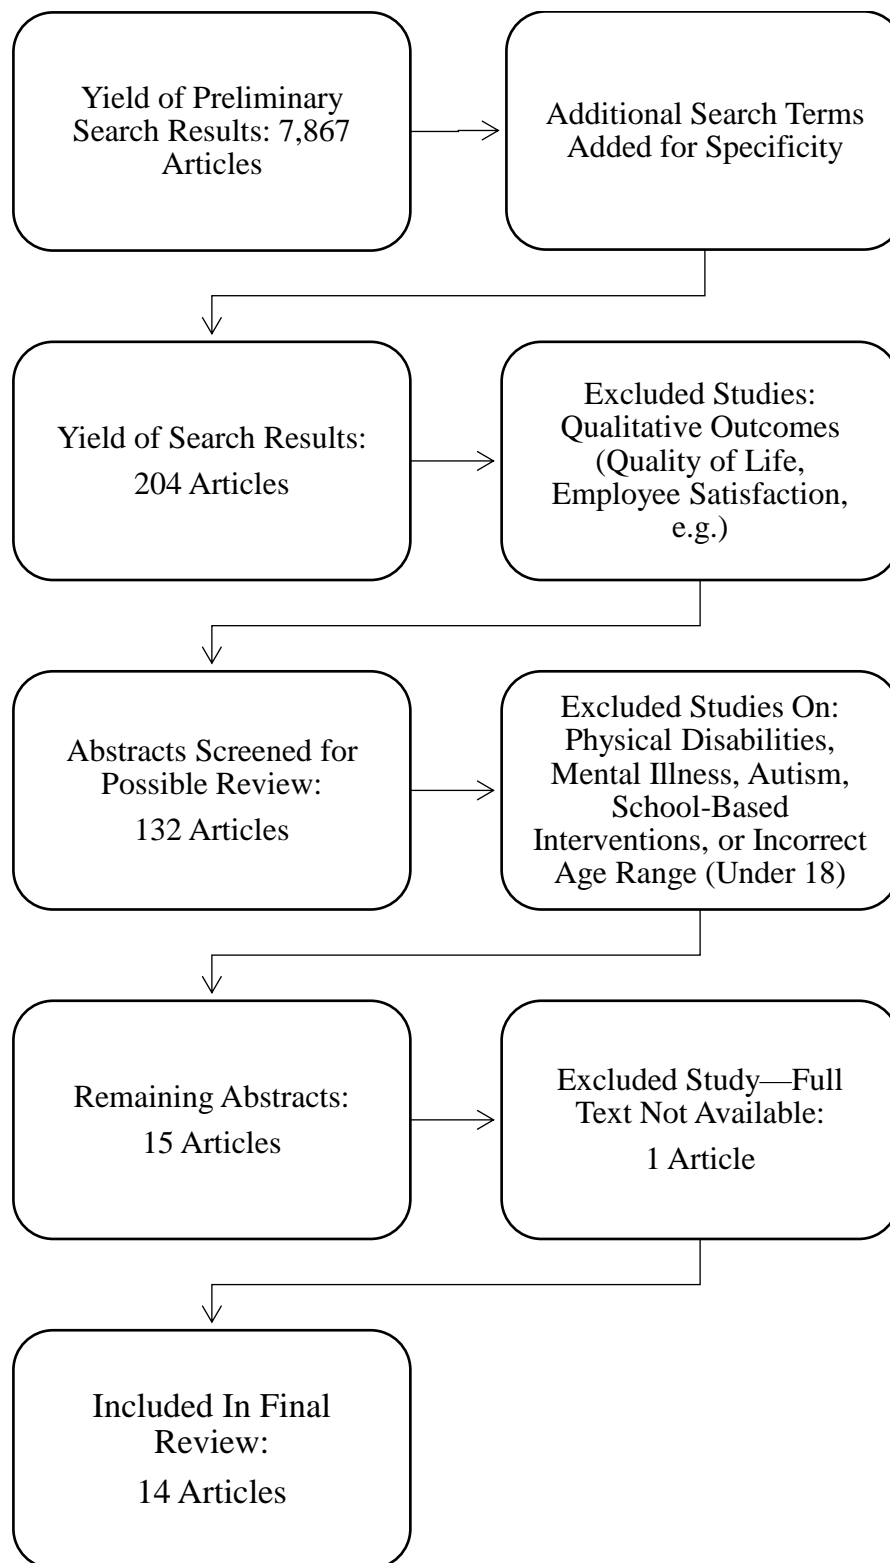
Yield of Preliminary Search Results: 7,867 Articles

Additional Search Terms Added for Specificity

Yield of Search Results:
204 Articles

Excluded Studies: Qualitative Outcomes (Quality of Life, Employee Satisfaction, e.g.)

Abstracts Screened for Possible Review:
132 Articles

Excluded Studies On: Physical Disabilities, Mental Illness, Autism, School-Based Interventions, or Incorrect Age Range (Under 18)

Remaining Abstracts:
15 Articles

Excluded Study—Full Text Not Available:
1 Article

Included In Final Review:
14 Articles